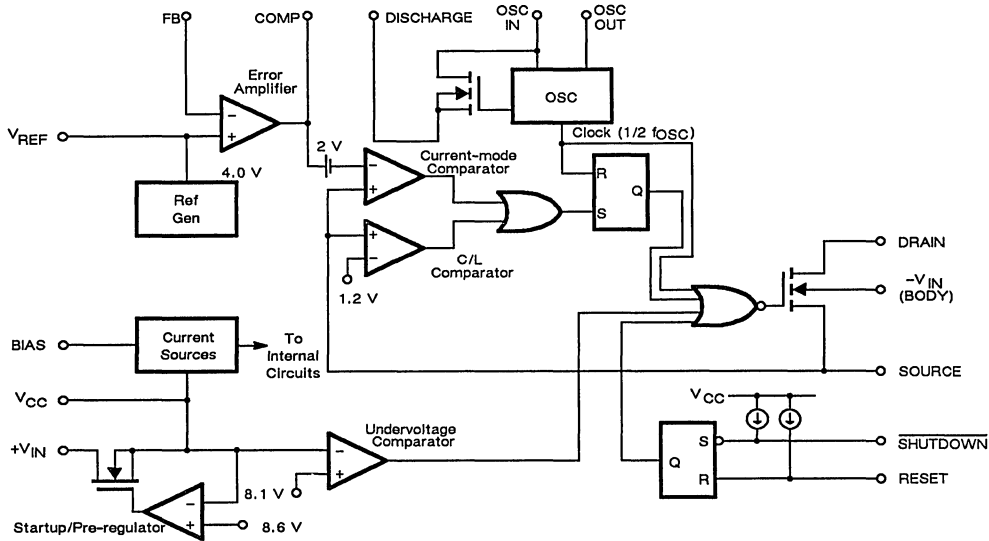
FB
COMP
DISCHARGE
OSC IN
OSC OUT
Error Amplifier
$V_{REF}$
−
+
4.0 V
Ref Gen
OSC
Clock (1/2 $f_{OSC}$)
2 V
Current-mode Comparator
−
+
R
Q
S
+
−
C/L Comparator
1.2 V
DRAIN
$-V_{IN}$ (BODY)
BIAS
Current Sources
To Internal Circuits
SOURCE
$V_{CC}$
$V_{CC}$
$+V_{IN}$
Undervoltage Comparator
−
+
Q
S
R
$\overline{SHUTDOWN}$
RESET
8.1 V
−
+
8.6 V
Startup/Pre-regulator